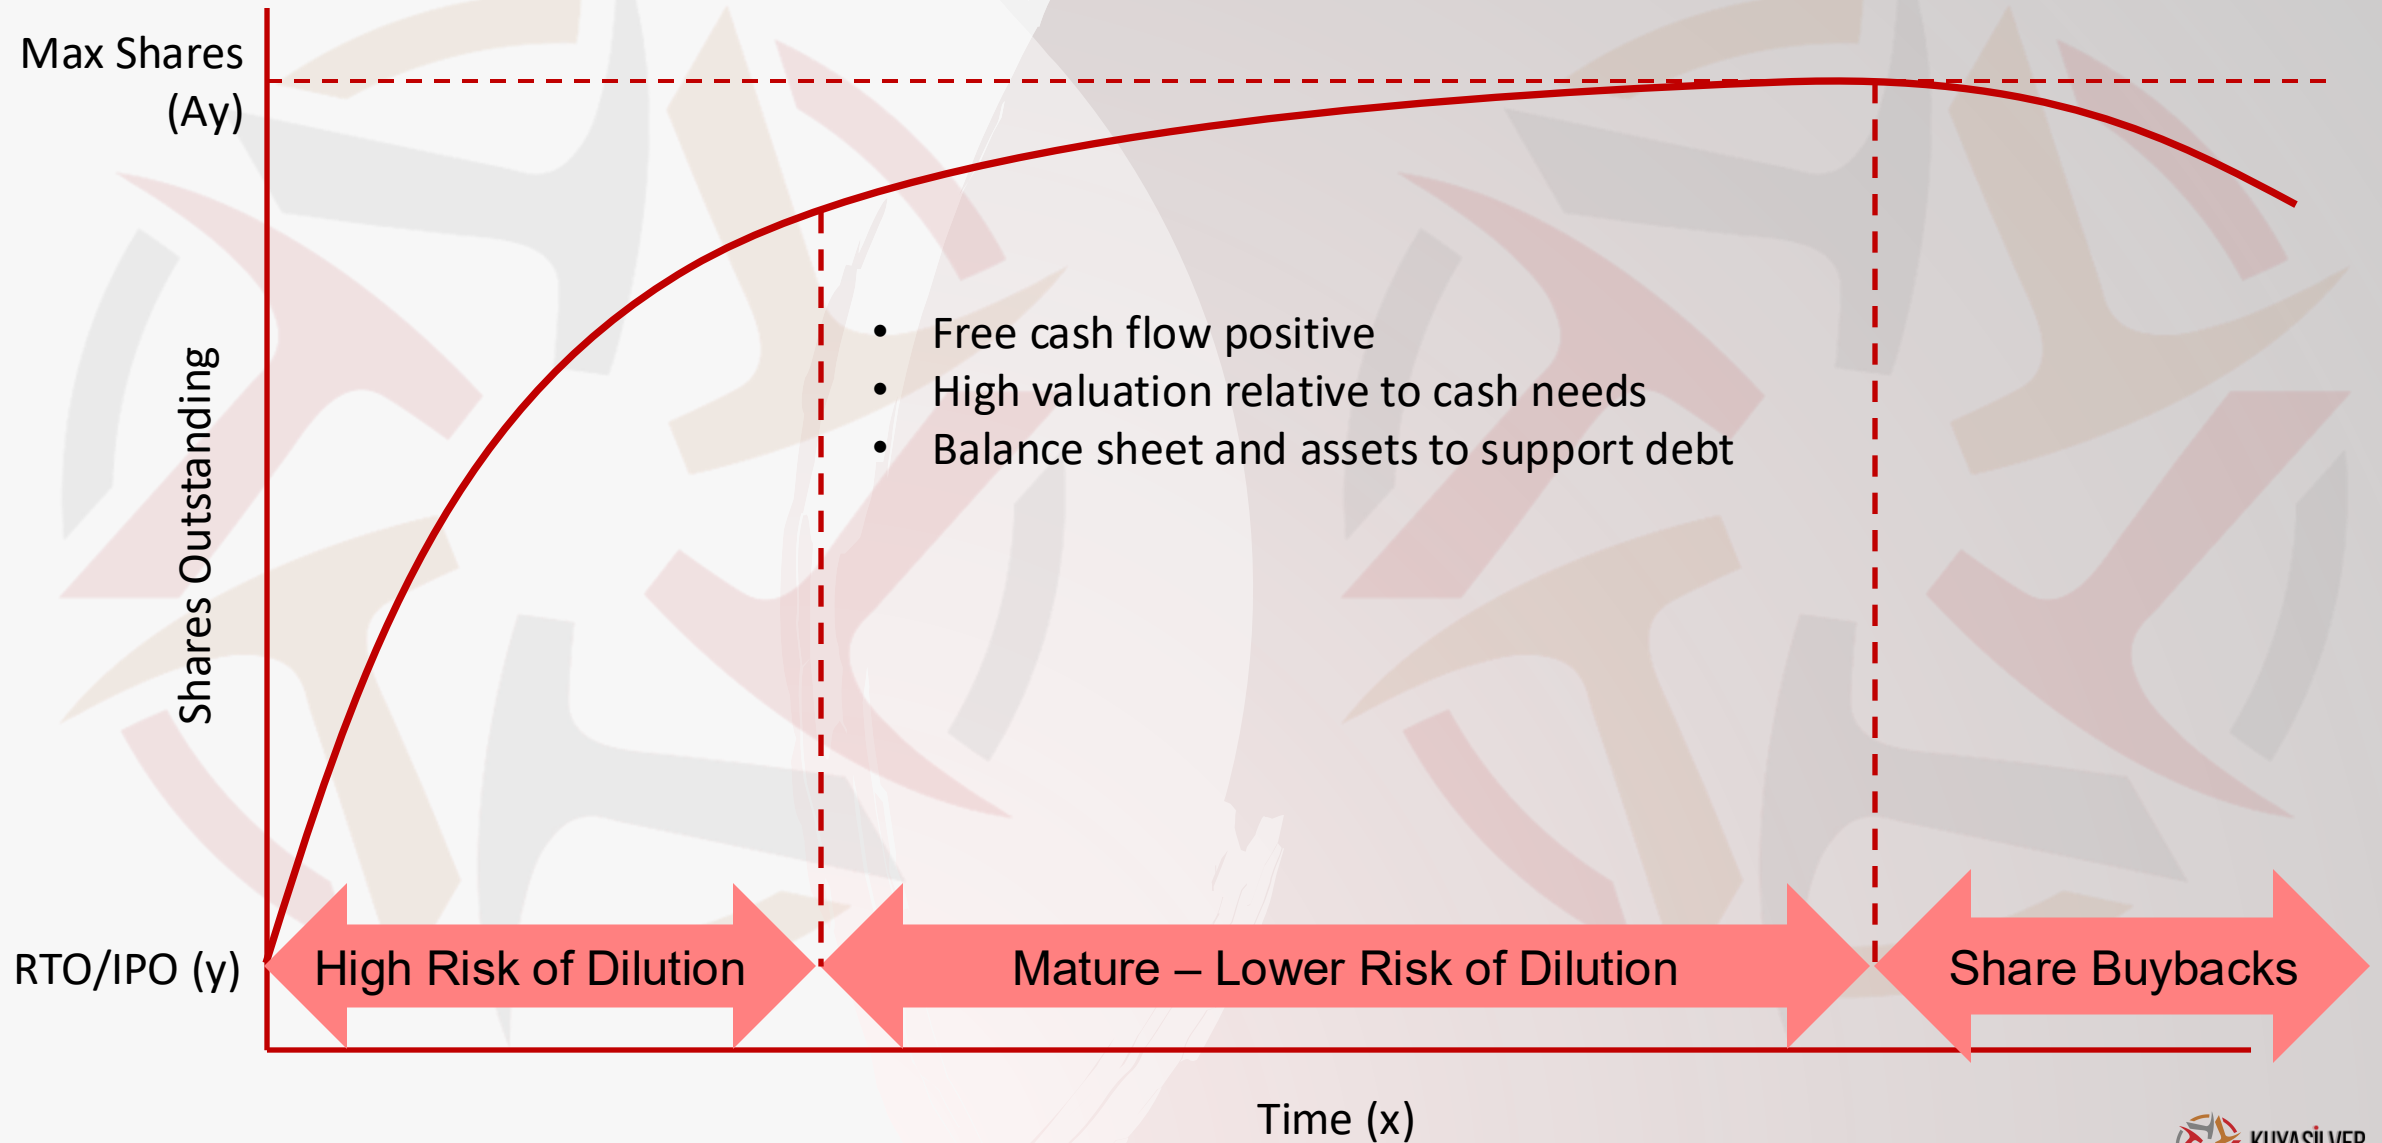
Max Shares (Ay)

Shares Outstanding

RTO/IPO (y)

• Free cash flow positive
• High valuation relative to cash needs
• Balance sheet and assets to support debt

High Risk of Dilution

Mature – Lower Risk of Dilution

Share Buybacks

Time (x)

KUYASILVER